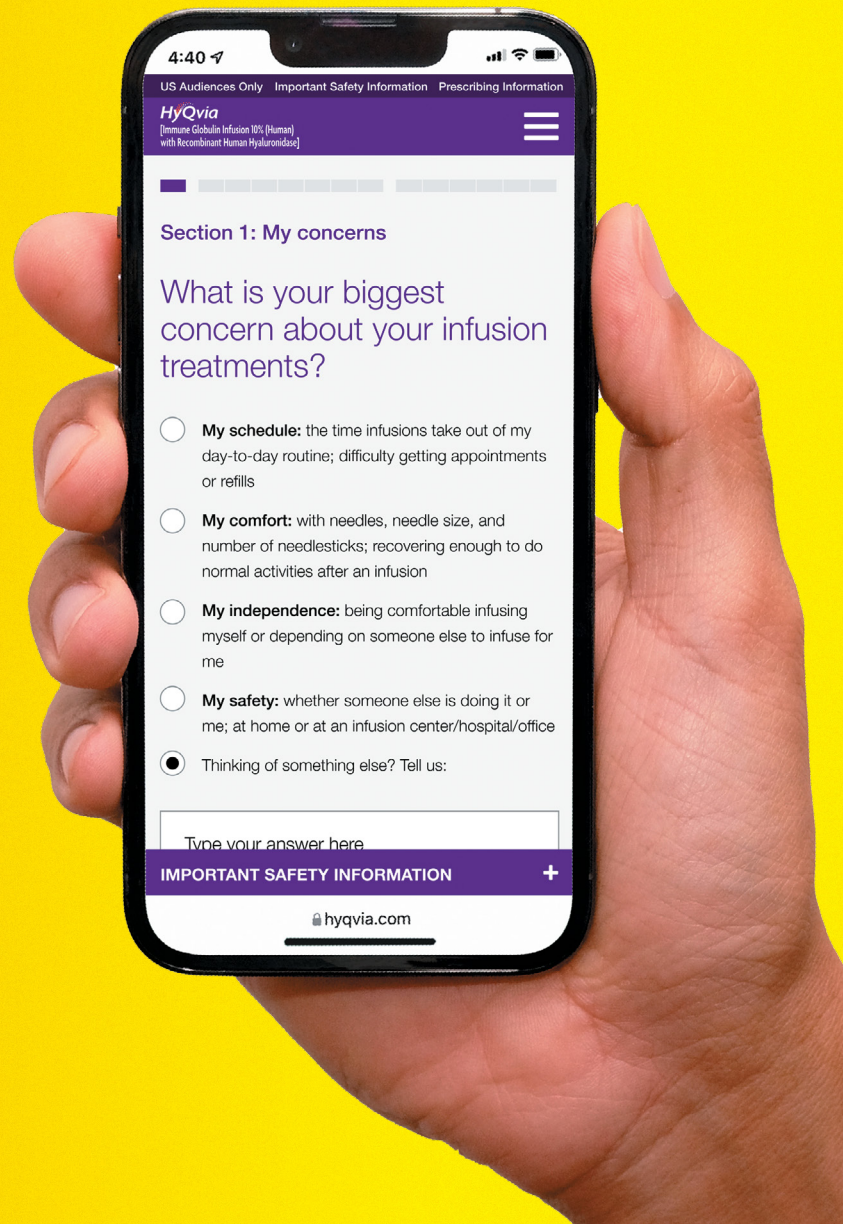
4:40

US Audiences Only Important Safety Information Prescribing Information

HyQvia
[Immune Globulin Infusion 10% (Human) with Recombinant Human Hyaluronidase]

Section 1: My concerns

What is your biggest concern about your infusion treatments?

**My schedule:** the time infusions take out of my day-to-day routine; difficulty getting appointments or refills

**My comfort:** with needles, needle size, and number of needlesticks; recovering enough to do normal activities after an infusion

**My independence:** being comfortable infusing myself or depending on someone else to infuse for me

**My safety:** whether someone else is doing it or me; at home or at an infusion center/hospital/office

Thinking of something else? Tell us:

Type your answer here

IMPORTANT SAFETY INFORMATION +

hyqvia.com